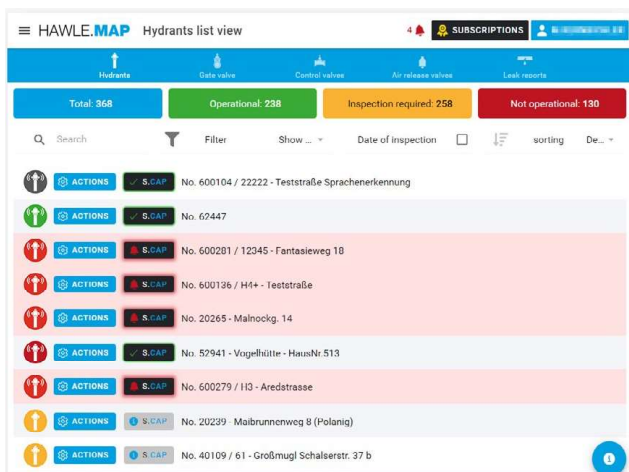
≡ HAWLE.MAP Hydrants list view

4 SUBSCRIPTIONS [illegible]

Hydrants Gate valve Control valves Air release valves Leak reports

Total: 368 Operational: 238 Inspection required: 258 Not operational: 130

Search Filter Show ... Date of inspection sorting De...

ACTIONS S.CAP No. 600104 / 22222 - Teststraße Sprachenerkennung

ACTIONS S.CAP No. 62447

ACTIONS S.CAP No. 600201 / 12345 - Fantasieweg 18

ACTIONS S.CAP No. 600136 / H4+ - Teststraße

ACTIONS S.CAP No. 20265 - Malnockg. 14

ACTIONS S.CAP No. 52941 - Vogelhütte - HausNr.513

ACTIONS S.CAP No. 600279 / H3 - Aredstrasse

ACTIONS S.CAP No. 20239 - Maibrunnenweg 8 (Polaniq)

ACTIONS S.CAP No. 40109 / 61 - Großmugl Schalserstr. 37 b